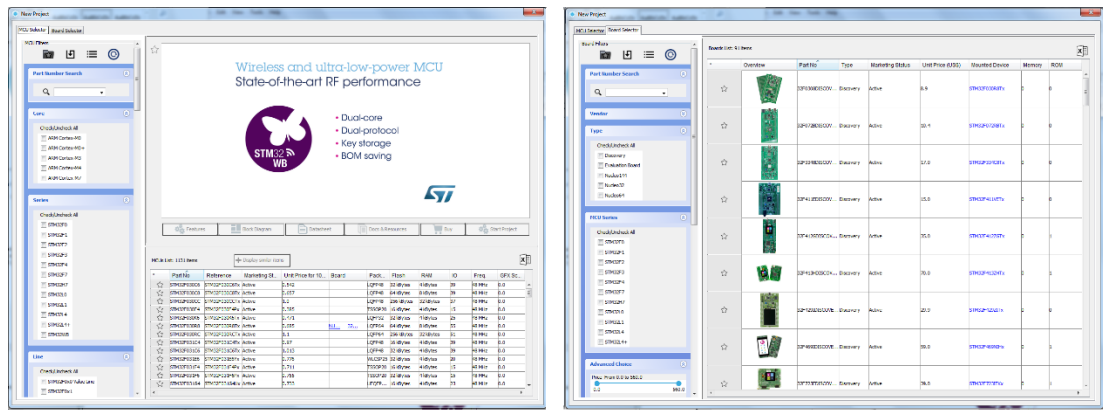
New Project

MCU Selector | Board Selector

MCU Filters

Part Number Search

Core

Check/Uncheck All
ARM Cortex-M0
ARM Cortex-M0+
ARM Cortex-M3
ARM Cortex-M4
ARM Cortex-M7

Series

Check/Uncheck All
STM32F0
STM32F1
STM32F2
STM32F3
STM32F4
STM32F7
STM32H7
STM32L0
STM32L1
STM32L4
STM32L4+
STM32WB

Line

Check/Uncheck All

Wireless and ultra-low-power MCU
State-of-the-art RF performance

STM32 WB

• Dual-core
• Dual-protocol
• Key storage
• BOM saving

Features | Block Diagram | Datasheet | Docs & Resources | Buy | Start Project

MCUs List: 1151 items

Display similar items

| | Part No | Reference | Marketing St... | Unit Price for 10... | Board | Pack... | Flash | RAM | IO | Freq. | GFX Sc... |
|---|---|---|---|---|---|---|---|---|---|---|---|
| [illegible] | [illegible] | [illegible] | Active | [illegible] | | LQFP48 | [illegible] | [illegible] | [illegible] | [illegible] | 0.0 |

New Project

MCU Selector | Board Selector

Board Filters

Part Number Search

Vendor

Type

Check/Uncheck All
Discovery
Evaluation Board
Nucleo144
Nucleo32
Nucleo64

MCU Series

Check/Uncheck All
STM32F0
STM32F1
STM32F2
STM32F3
STM32F4
STM32F7
STM32H7
STM32L0
STM32L1
STM32L4
STM32L4+

Advanced Choice

Price : From 0.0 to 582.0

0.0 | 582.0

Boards List: 51 items

| | Overview | Part No | Type | Marketing Status | Unit Price (US$) | Mounted Device | Memory | ROM |
|---|---|---|---|---|---|---|---|---|
| | | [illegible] | Discovery | Active | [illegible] | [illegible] | | |
| | | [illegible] | Discovery | Active | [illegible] | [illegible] | | |
| | | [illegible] | Discovery | Active | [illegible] | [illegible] | | |
| | | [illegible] | Discovery | Active | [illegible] | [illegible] | | |
| | | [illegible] | Discovery | Active | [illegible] | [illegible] | | |
| | | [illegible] | Discovery | Active | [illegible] | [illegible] | | |
| | | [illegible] | Discovery | Active | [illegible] | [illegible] | | |
| | | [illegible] | Discovery | Active | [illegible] | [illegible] | | |
| | | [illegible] | Discovery | Active | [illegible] | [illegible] | | |